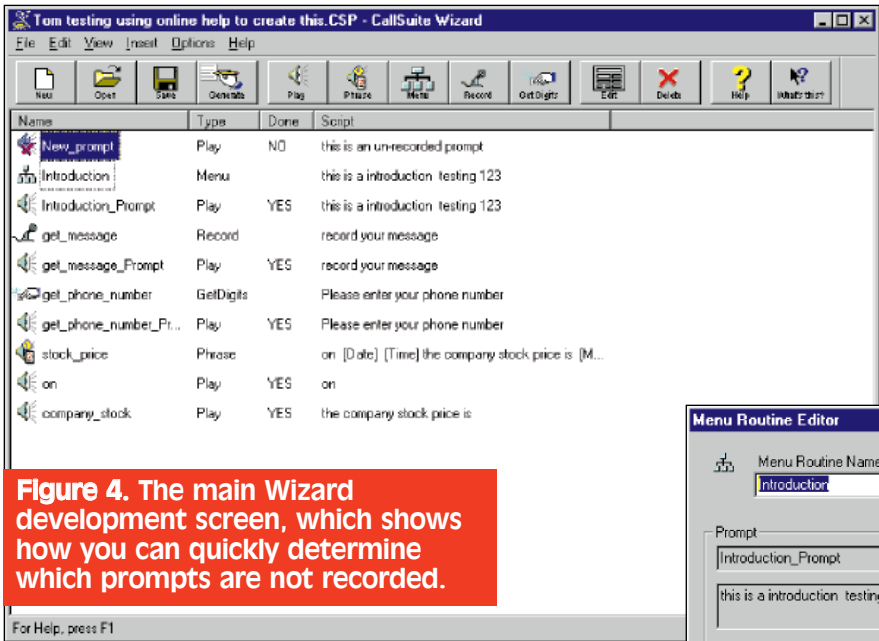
Tom testing using online help to create this.CSP - CallSuite Wizard

File Edit View Insert Options Help

New Open Save Generate Play Phrase Menu Record Get Digits Edit Delete Help What's this?

| Name | Type | Done | Script |
|---|---|---|---|
| New_prompt | Play | NO | this is an un-recorded prompt |
| Introduction | Menu | | this is a introduction testing 123 |
| Introduction_Prompt | Play | YES | this is a introduction testing 123 |
| get_message | Record | | record your message |
| get_message_Prompt | Play | YES | record your message |
| get_phone_number | GetDigits | | Please enter your phone number |
| get_phone_number_Pr... | Play | YES | Please enter your phone number |
| stock_price | Phrase | | on [Date] [Time] the company stock price is [M... |
| on | Play | YES | on |
| company_stock | Play | YES | the company stock price is |

Menu Routine Editor

Menu Routine Name

Introduction

Prompt

Introduction_Prompt

this is a introduction testing

Figure 4. The main Wizard development screen, which shows how you can quickly determine which prompts are not recorded.

For Help, press F1